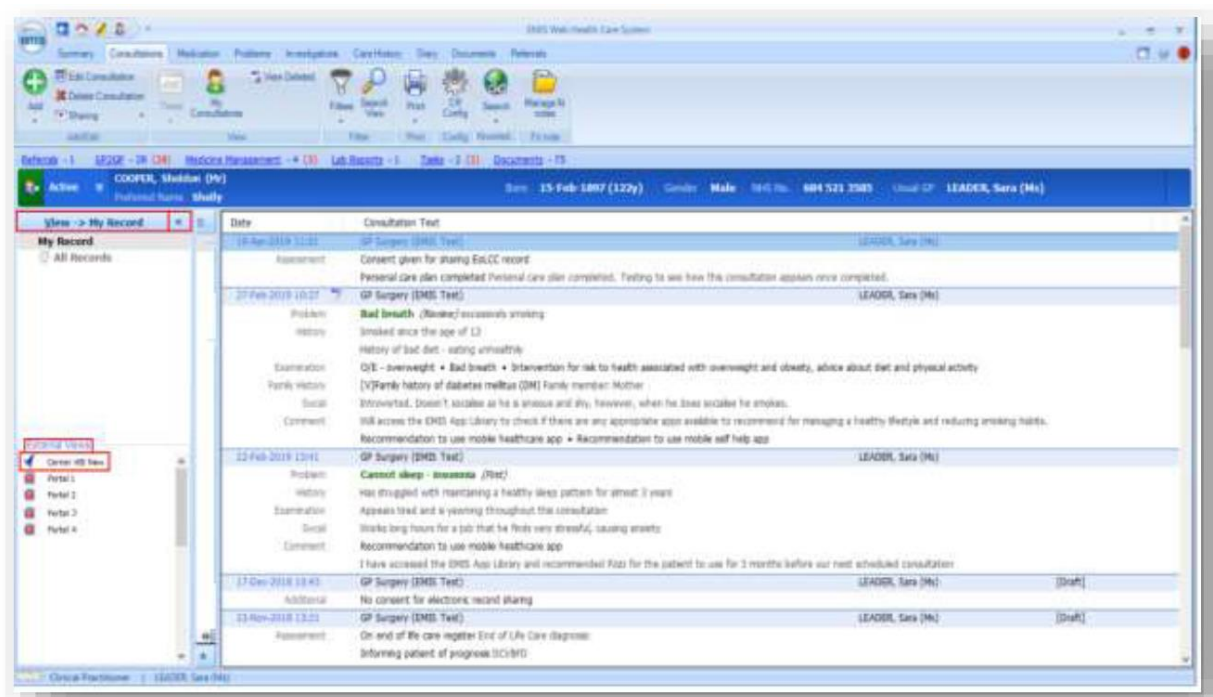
EMIS Web Health Care System

Summary Consultations Medication Problems Investigations Care History Diary Documents Referrals

Add Edit Consultation Delete Consultation Sharing Timer My Consultations View Deleted Filters Search View Print CR Config Search Manage N notes

Add/Edit View Filter Print Config Finished Fx note

Referrals - 1 ERQ/F - 28 (28) Medicine Management - 4 (3) Lab Reports - 1 Tasks - 2 (1) Documents - 75

Active COOPER, Sheldon (Mr) Preferred Name Shelly Born 15-Feb-1897 (122y) Gender Male NHS No. 684 521 3585 Usual GP LEADER, Sara (Ms)

View -> My Record

My Record
All Records

External Views
Cerner HIE New
Portal 1
Portal 2
Portal 3
Portal 4

| Date | Consultation Text | | |
|---|---|---|---|
| 18-Apr-2019 11:01 | GP Surgery (EMIS Test) | LEADER, Sara (Ms) | |
| Assessment | Consent given for sharing EoLCC record | | |
| | Personal care plan completed Personal care plan completed. Testing to see how this consultation appears once completed. | | |
| 27-Feb-2019 10:27 | GP Surgery (EMIS Test) | LEADER, Sara (Ms) | |
| Problem | Bad breath (Review) excessive smoking | | |
| History | Smoked since the age of 13 | | |
| | History of bad diet - eating unhealthily | | |
| Examination | O/E - overweight • Bad breath • Intervention for risk to health associated with overweight and obesity, advice about diet and physical activity | | |
| Family History | [V]Family history of diabetes mellitus (DM) Family member: Mother | | |
| Social | Introverted. Doesn't socialise as he is anxious and shy, however, when he does socialise he smokes. | | |
| Comment | Will access the EMIS App Library to check if there are any appropriate apps available to recommend for managing a healthy lifestyle and reducing smoking habits. | | |
| | Recommendation to use mobile healthcare app • Recommendation to use mobile self help app | | |
| 22-Feb-2019 13:41 | GP Surgery (EMIS Test) | LEADER, Sara (Ms) | |
| Problem | Cannot sleep - insomnia (First) | | |
| History | Has struggled with maintaining a healthy sleep pattern for almost 3 years | | |
| Examination | Appears tired and is yawning throughout the consultation | | |
| Social | Works long hours for a job that he finds very stressful, causing anxiety | | |
| Comment | Recommendation to use mobile healthcare app | | |
| | I have accessed the EMIS App Library and recommended Pzizz for the patient to use for 3 months before our next scheduled consultation | | |
| 17-Dec-2018 10:43 | GP Surgery (EMIS Test) | LEADER, Sara (Ms) | [Draft] |
| Additional | No consent for electronic record sharing | | |
| 23-Nov-2018 13:21 | GP Surgery (EMIS Test) | LEADER, Sara (Ms) | [Draft] |
| Assessment | On end of life care register End of Life Care diagnosis | | |
| | Informing patient of prognosis DC\/RO | | |

Clinical Practitioner | LEADER, Sara (Ms)